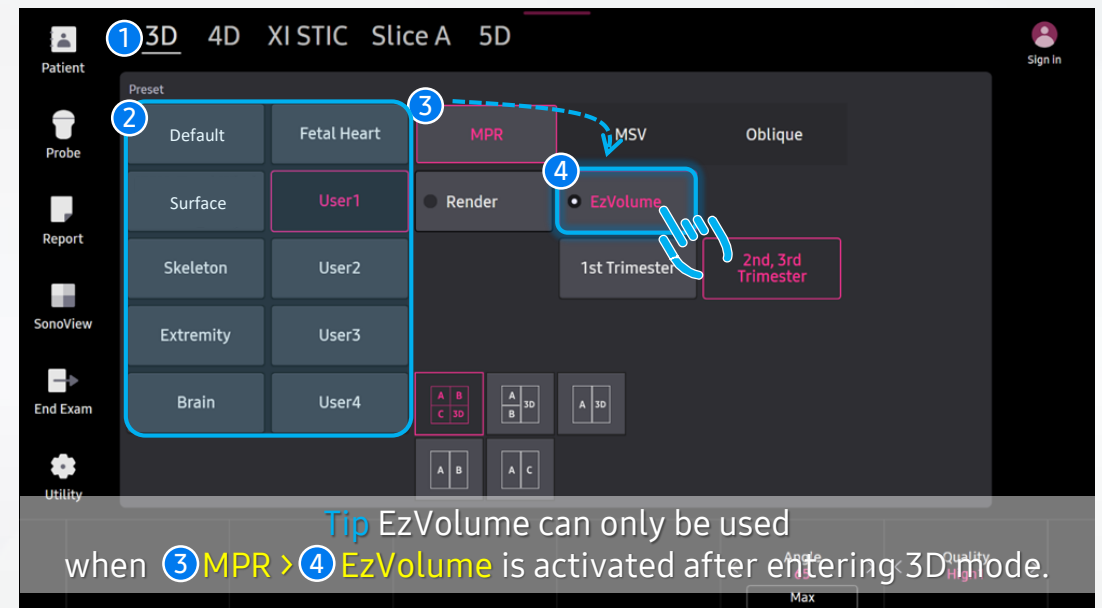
Patient

Probe

Report

SonoView

End Exam

Utility

1 3D 4D XI STIC Slice A 5D

Sign In

Preset

2

Default Fetal Heart

Surface User1

Skeleton User2

Extremity User3

Brain User4

3 MPR MSV Oblique

4

Render EzVolume

1st Trimester 2nd, 3rd Trimester

A B C 3D

A B 3D

A 3D

A B

A C

Angle

Quality High

Max

Tip EzVolume can only be used when 3 MPR > 4 EzVolume is activated after entering 3D mode.